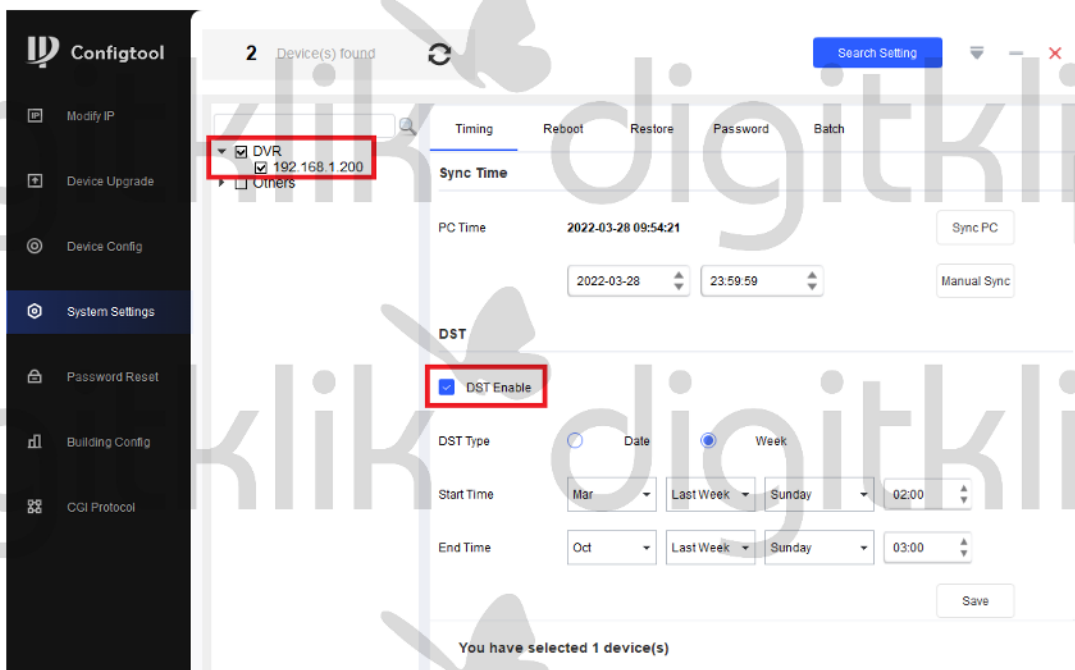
Configtool

Modify IP

Device Upgrade

Device Config

System Settings

Password Reset

Building Config

CGI Protocol

2 Device(s) found

Search Setting

DVR
192.168.1.200
Others

Timing Reboot Restore Password Batch

Sync Time

PC Time 2022-03-28 09:54:21 Sync PC

2022-03-28 23:59:59 Manual Sync

DST

DST Enable

DST Type Date Week

Start Time Mar Last Week Sunday 02:00

End Time Oct Last Week Sunday 03:00

Save

You have selected 1 device(s)

digitklik
digitklik